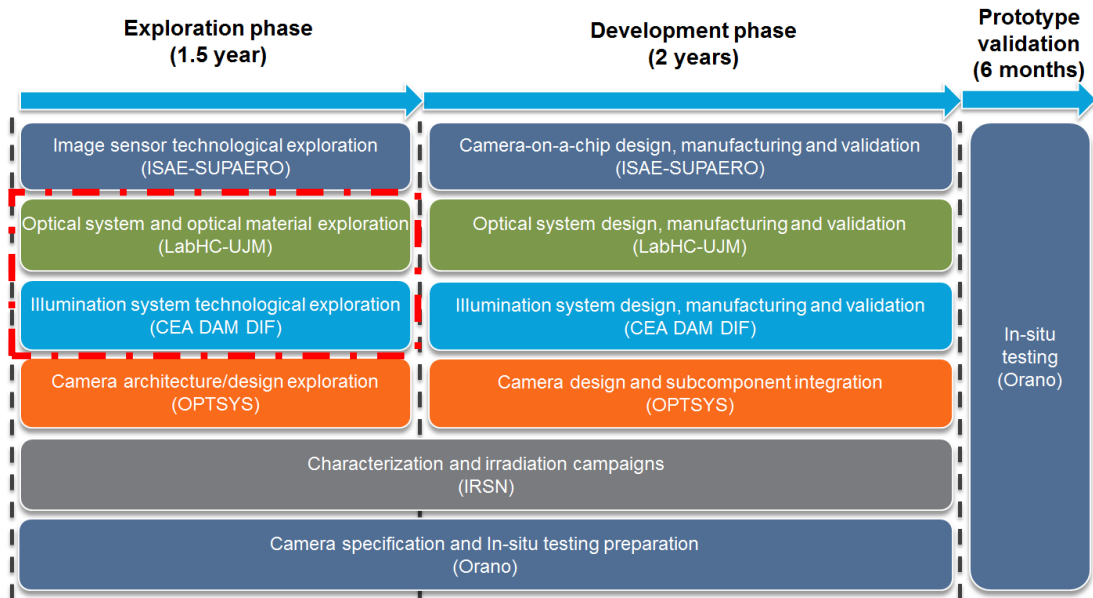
Exploration phase
(1.5 year)

Development phase
(2 years)

Prototype validation
(6 months)

Image sensor technological exploration
(ISAE-SUPAERO)

Camera-on-a-chip design, manufacturing and validation
(ISAE-SUPAERO)

Optical system and optical material exploration
(LabHC-UJM)

Optical system design, manufacturing and validation
(LabHC-UJM)

Illumination system technological exploration
(CEA DAM DIF)

Illumination system design, manufacturing and validation
(CEA DAM DIF)

Camera architecture/design exploration
(OPTSYS)

Camera design and subcomponent integration
(OPTSYS)

In-situ testing
(Orano)

Characterization and irradiation campaigns
(IRSN)

Camera specification and In-situ testing preparation
(Orano)